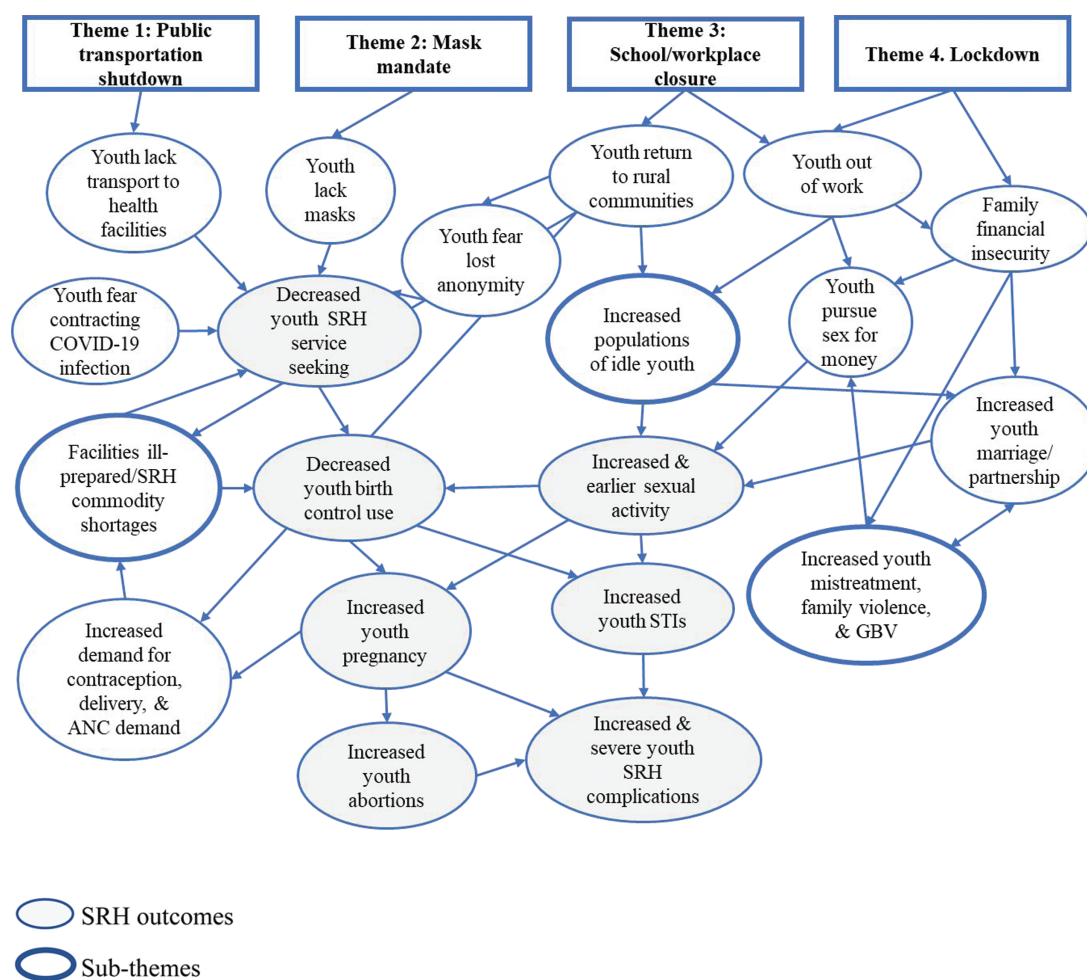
Theme 1: Public transportation shutdown

Theme 2: Mask mandate

Theme 3: School/workplace closure

Theme 4. Lockdown

Youth lack transport to health facilities

Youth lack masks

Youth return to rural communities

Youth out of work

Family financial insecurity

Youth fear lost anonymity

Youth fear contracting COVID-19 infection

Decreased youth SRH service seeking

Increased populations of idle youth

Youth pursue sex for money

Increased youth marriage/ partnership

Facilities ill-prepared/SRH commodity shortages

Decreased youth birth control use

Increased & earlier sexual activity

Increased youth mistreatment, family violence, & GBV

Increased youth STIs

Increased youth pregnancy

Increased demand for contraception, delivery, & ANC demand

Increased youth abortions

Increased & severe youth SRH complications

SRH outcomes

Sub-themes